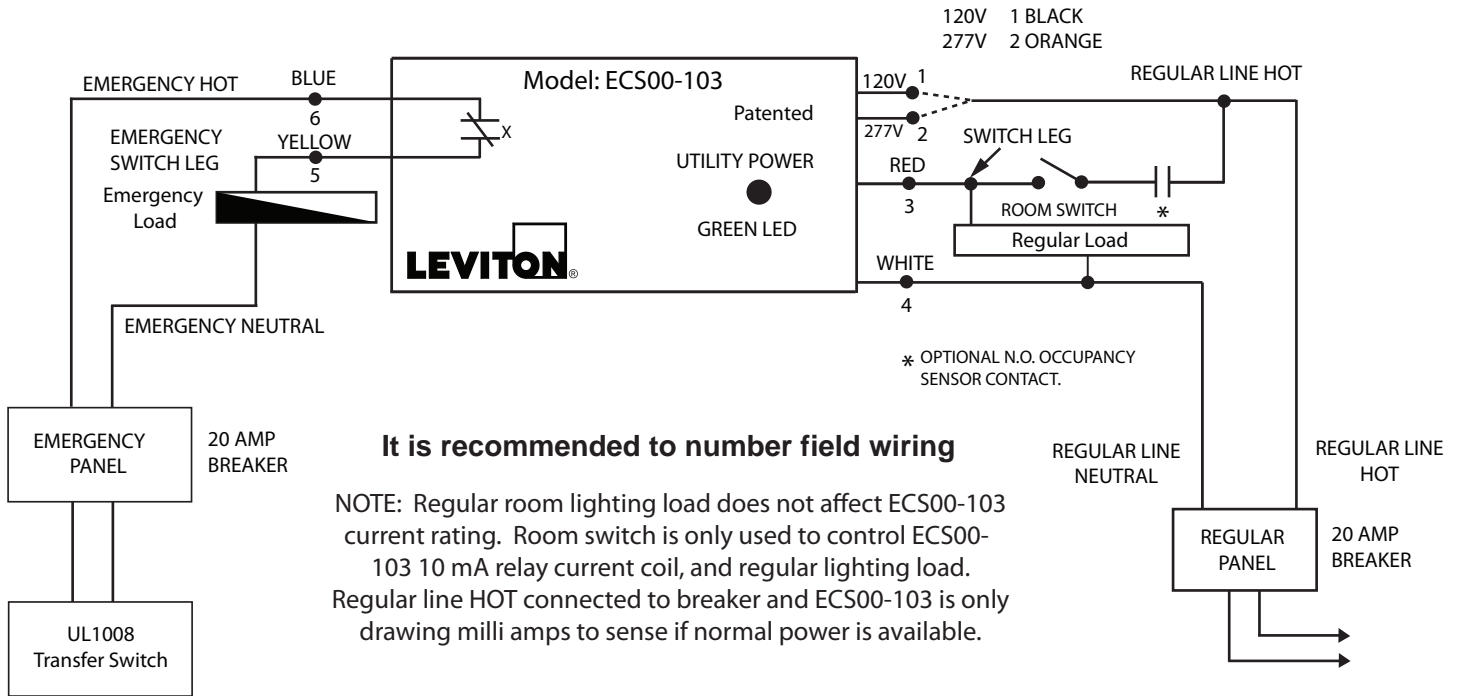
120V 1 BLACK
277V 2 ORANGE

EMERGENCY HOT
BLUE
6
EMERGENCY SWITCH LEG
YELLOW
5
X
Emergency Load

Model: ECS00-103
Patented
UTILITY POWER
GREEN LED
LEVITON

120V 1
277V 2
REGULAR LINE HOT
SWITCH LEG
RED
3
ROOM SWITCH
*
Regular Load
WHITE
4

EMERGENCY NEUTRAL

* OPTIONAL N.O. OCCUPANCY SENSOR CONTACT.

EMERGENCY PANEL
20 AMP BREAKER

It is recommended to number field wiring

NOTE: Regular room lighting load does not affect ECS00-103 current rating. Room switch is only used to control ECS00-103 10 mA relay current coil, and regular lighting load. Regular line HOT connected to breaker and ECS00-103 is only drawing milli amps to sense if normal power is available.

REGULAR LINE NEUTRAL
REGULAR LINE HOT
REGULAR PANEL
20 AMP BREAKER

UL1008 Transfer Switch